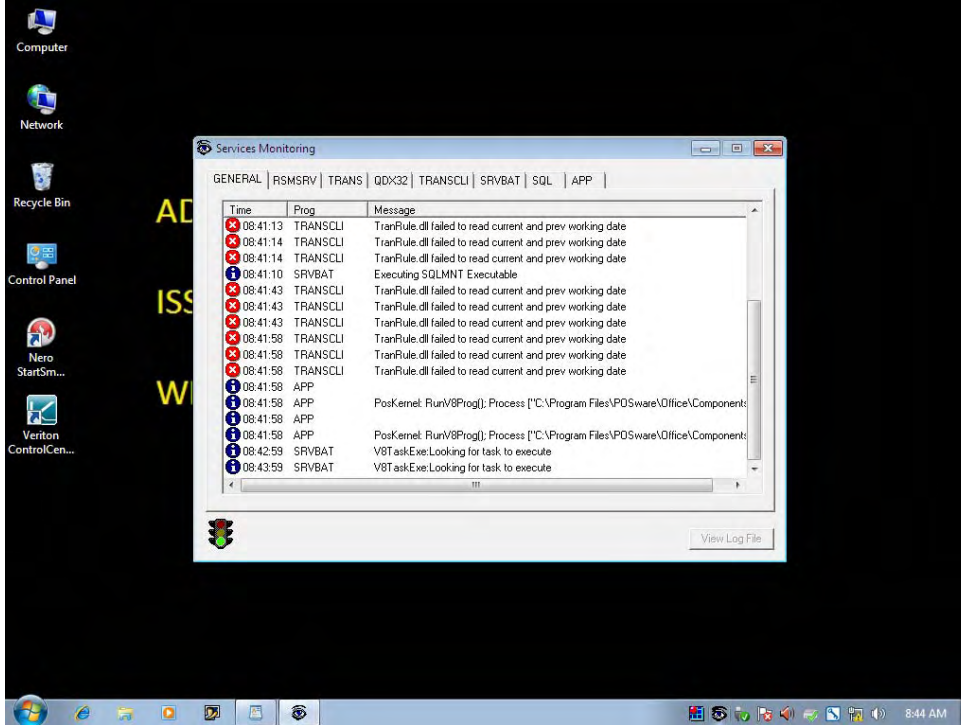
Computer

Network

Recycle Bin

Control Panel

Nero StartSm...

Veriton ControlCen...

AD

ISS

WI

Services Monitoring

GENERAL | RSMSRV | TRANS | QDX32 | TRANSCLI | SRVBAT | SQL | APP

| Time | Prog | Message |
|---|---|---|
| 08:41:13 | TRANSCLI | TranRule.dll failed to read current and prev working date |
| 08:41:14 | TRANSCLI | TranRule.dll failed to read current and prev working date |
| 08:41:14 | TRANSCLI | TranRule.dll failed to read current and prev working date |
| 08:41:10 | SRVBAT | Executing SQLMNT Executable |
| 08:41:43 | TRANSCLI | TranRule.dll failed to read current and prev working date |
| 08:41:43 | TRANSCLI | TranRule.dll failed to read current and prev working date |
| 08:41:43 | TRANSCLI | TranRule.dll failed to read current and prev working date |
| 08:41:58 | TRANSCLI | TranRule.dll failed to read current and prev working date |
| 08:41:58 | TRANSCLI | TranRule.dll failed to read current and prev working date |
| 08:41:58 | TRANSCLI | TranRule.dll failed to read current and prev working date |
| 08:41:58 | APP | |
| 08:41:58 | APP | PosKernel: RunV8Prog(); Process ["C:\Program Files\POSware\Office\Components |
| 08:41:58 | APP | |
| 08:41:58 | APP | PosKernel: RunV8Prog(); Process ["C:\Program Files\POSware\Office\Components |
| 08:42:59 | SRVBAT | V8TaskExe:Looking for task to execute |
| 08:43:59 | SRVBAT | V8TaskExe:Looking for task to execute |

View Log File

8:44 AM